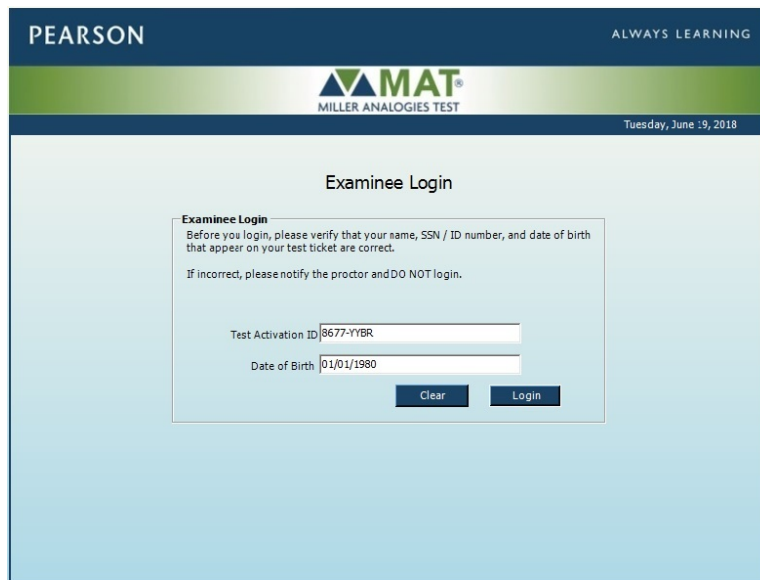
PEARSON

ALWAYS LEARNING

MAT®
MILLER ANALOGIES TEST

Tuesday, June :9, 2018

Examinee Login

Examinee Login
Before you login, please verify that your name, SSN / ID number, and date of birth that appear on your test ticket are correct.

If incorrect, please notify the proctor and DO NOT login.

Test Activation ID 8677-YYBR

Date of Birth 01/01/1980

Clear

Login